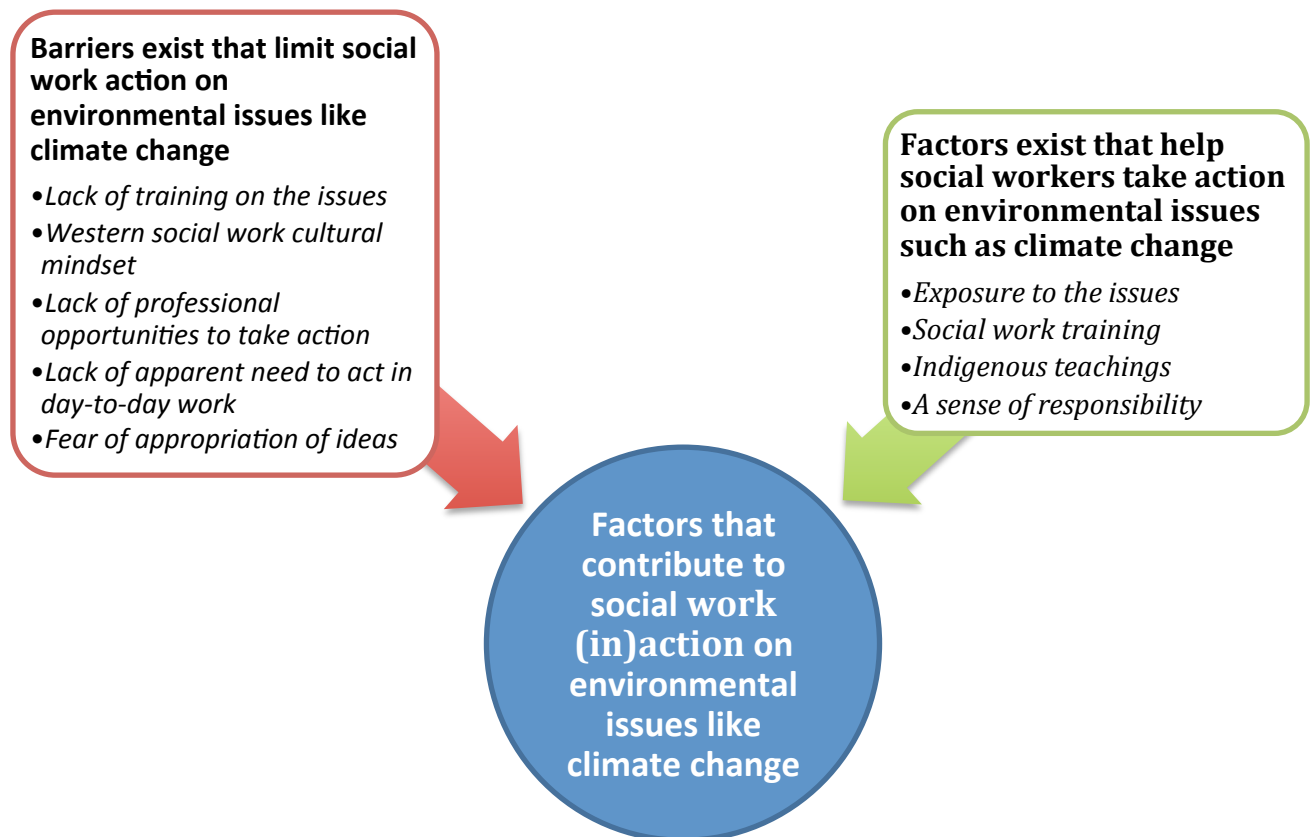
Barriers exist that limit social work action on environmental issues like climate change

•Lack of training on the issues
•Western social work cultural mindset
•Lack of professional opportunities to take action
•Lack of apparent need to act in day-to-day work
•Fear of appropriation of ideas

Factors exist that help social workers take action on environmental issues such as climate change

•Exposure to the issues
•Social work training
•Indigenous teachings
•A sense of responsibility

Factors that contribute to social work (in)action on environmental issues like climate change